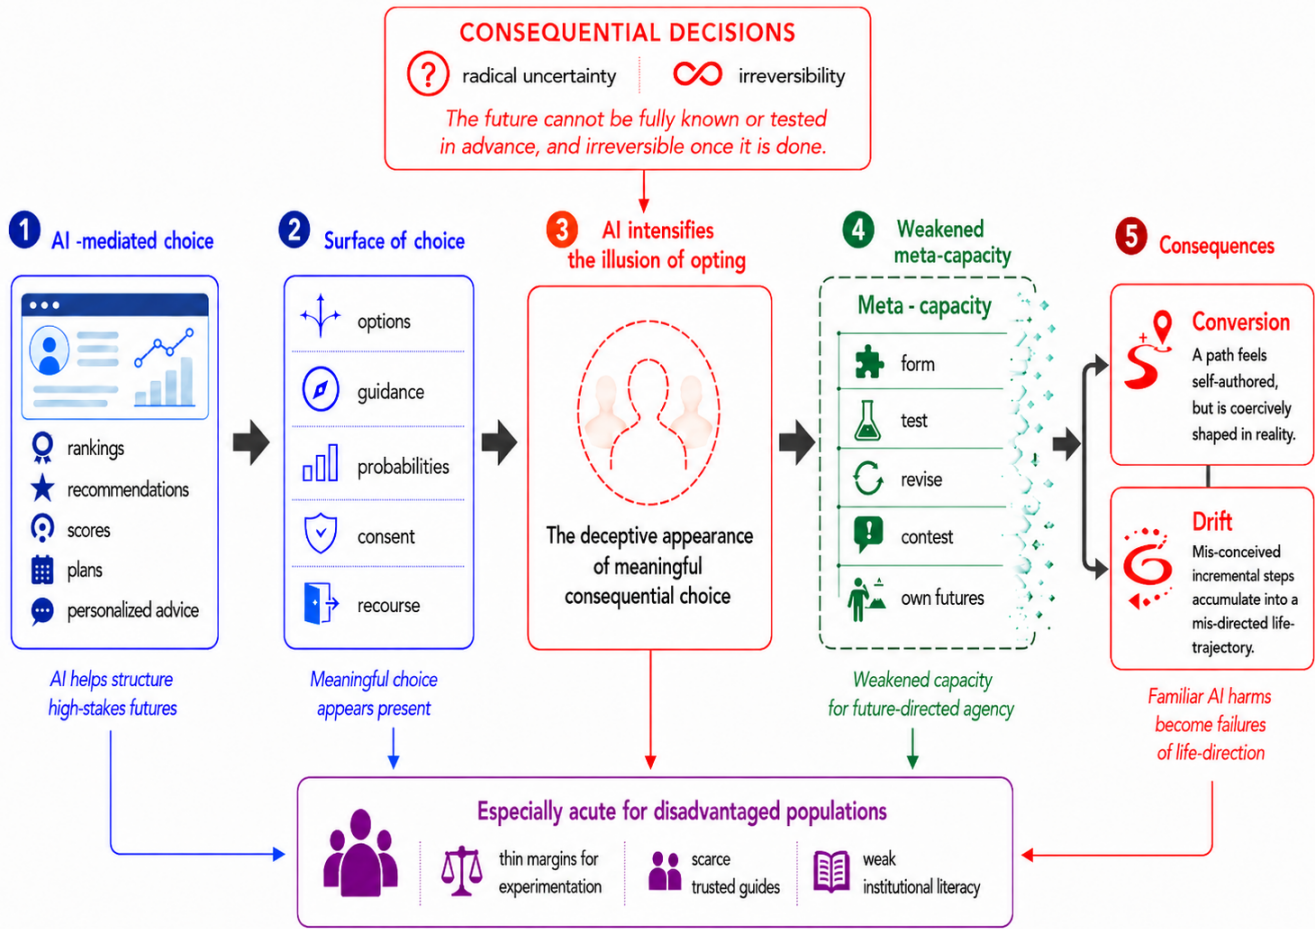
CONSEQUENTIAL DECISIONS

radical uncertainty

irreversibility

The future cannot be fully known or tested in advance, and irreversible once it is done.

1 AI -mediated choice

rankings
recommendations
scores
plans
personalized advice

AI helps structure high-stakes futures

2 Surface of choice

options
guidance
probabilities
consent
recourse

Meaningful choice appears present

3 AI intensifies the illusion of opting

The deceptive appearance of meaningful consequential choice

4 Weakened meta-capacity

Meta - capacity
form
test
revise
contest
own futures

Weakened capacity for future-directed agency

5 Consequences

Conversion
A path feels self-authored, but is coercively shaped in reality.

Drift
Mis-conceived incremental steps accumulate into a mis-directed life-trajectory.

Familiar AI harms become failures of life-direction

Especially acute for disadvantaged populations

thin margins for experimentation

scarce trusted guides

weak institutional literacy